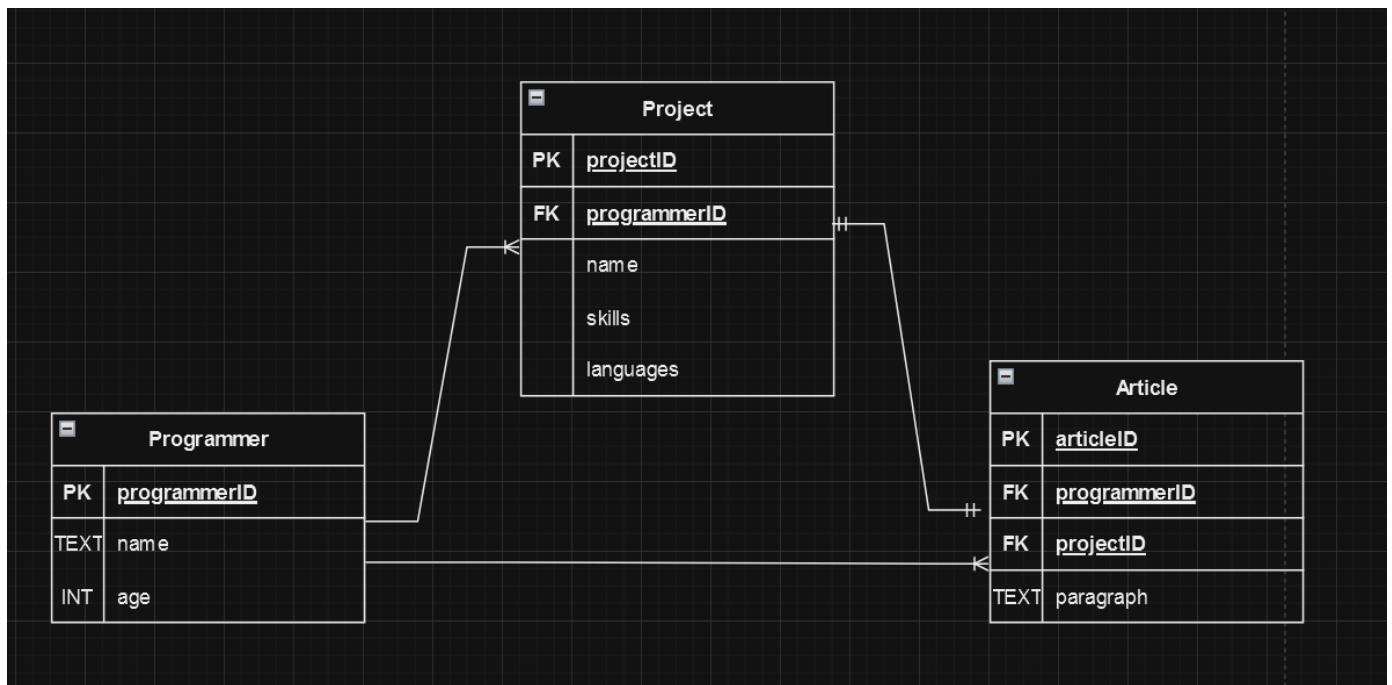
Project

| PK | projectID |
|---|---|
| FK | programmerID |
| | name |
| | skills |
| | languages |

Programmer

| PK | programmerID |
|---|---|
| TEXT | name |
| INT | age |

Article

| PK | articleID |
|---|---|
| FK | programmerID |
| FK | projectID |
| TEXT | paragraph |